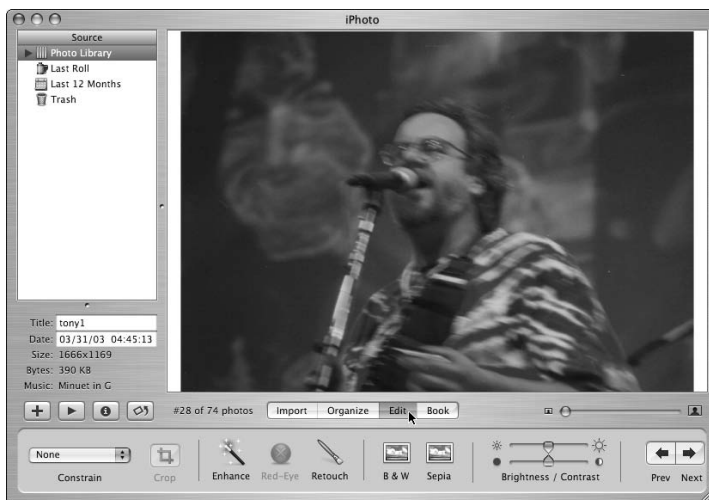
iPhoto

Source
Photo Library
Last Roll
Last 12 Months
Trash

Title: tony1
Date: 03/31/03 04:45:13
Size: 1666x1169
Bytes: 390 KB
Music: Minuet in G

#28 of 74 photos

Import
Organize
Edit
Book

None
Constrain
Crop
Enhance
Red-Eye
Retouch
B & W
Sepia
Brightness / Contrast
Prev
Next